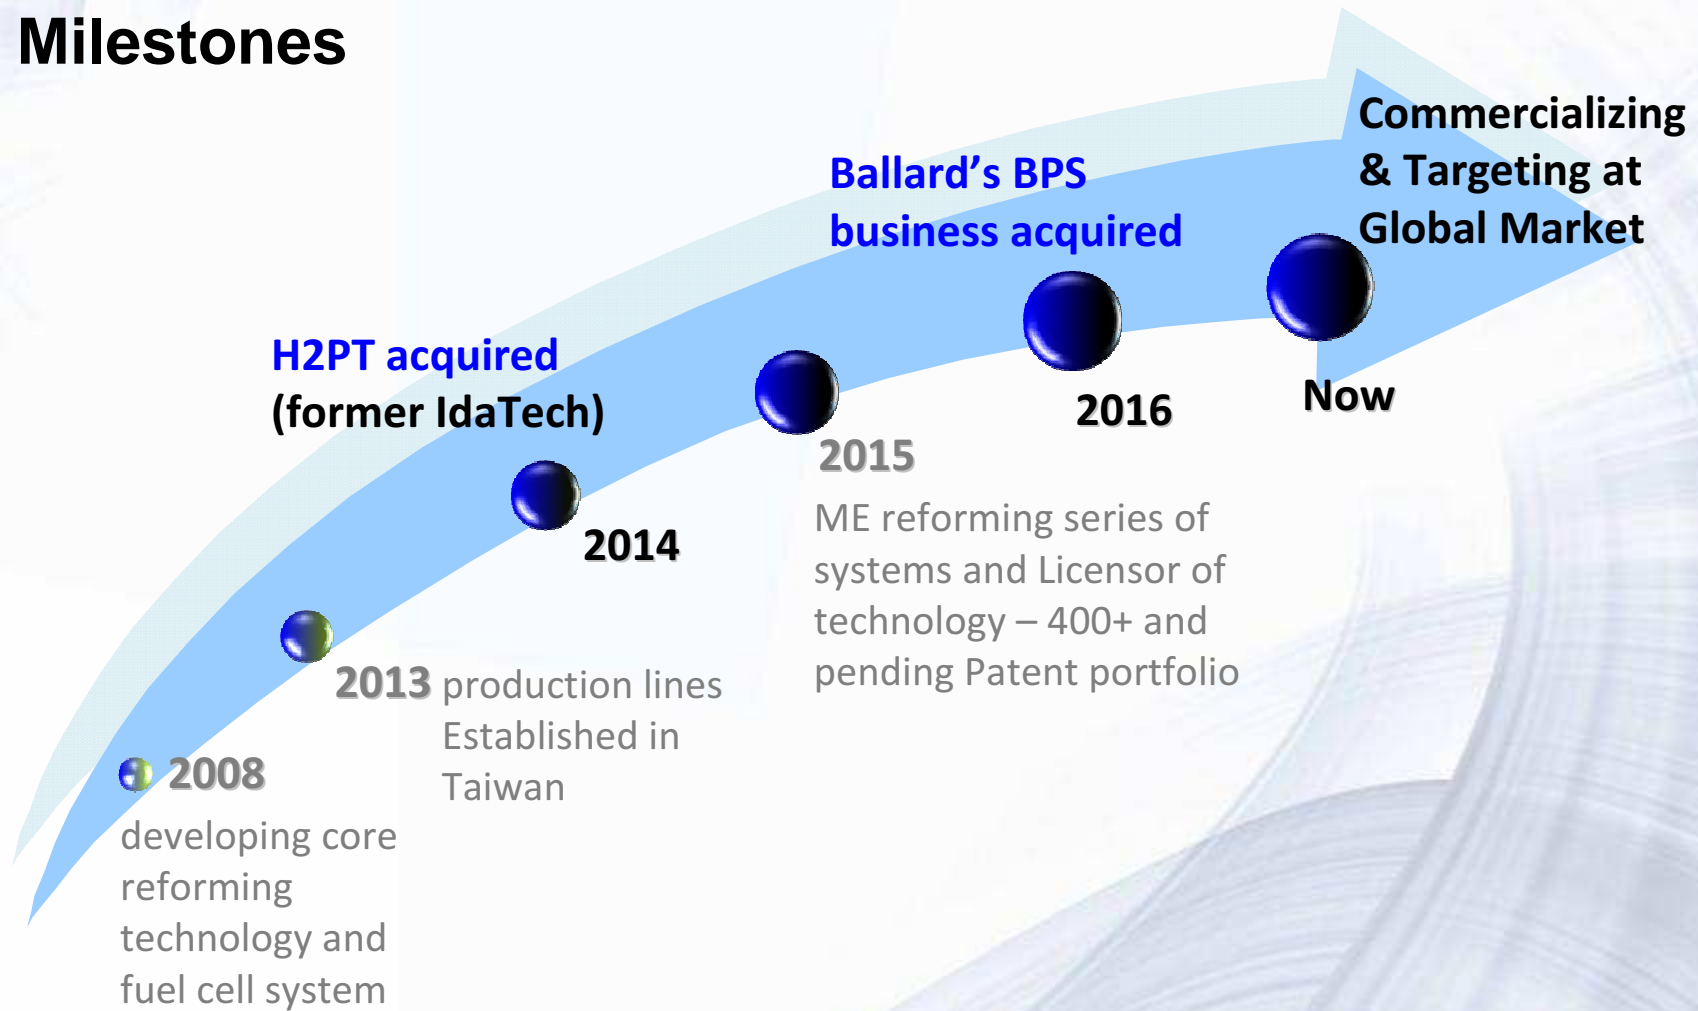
Milestones

2008
developing core reforming technology and fuel cell system

2013 production lines Established in Taiwan

H2PT acquired
(former IdaTech)

2014

2015
ME reforming series of systems and Licensor of technology – 400+ and pending Patent portfolio

Ballard's BPS business acquired

2016

Now

Commercializing & Targeting at Global Market